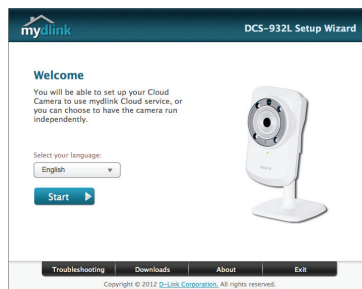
mydlink

DCS-932L Setup Wizard

Welcome

You will be able to set up your Cloud Camera to use mydlink Cloud service, or you can choose to have the camera run independently.

Select your language:

English

Start

Troubleshooting | Downloads | About | Exit

Copyright © 2012 D-Link Corporation. All rights reserved.